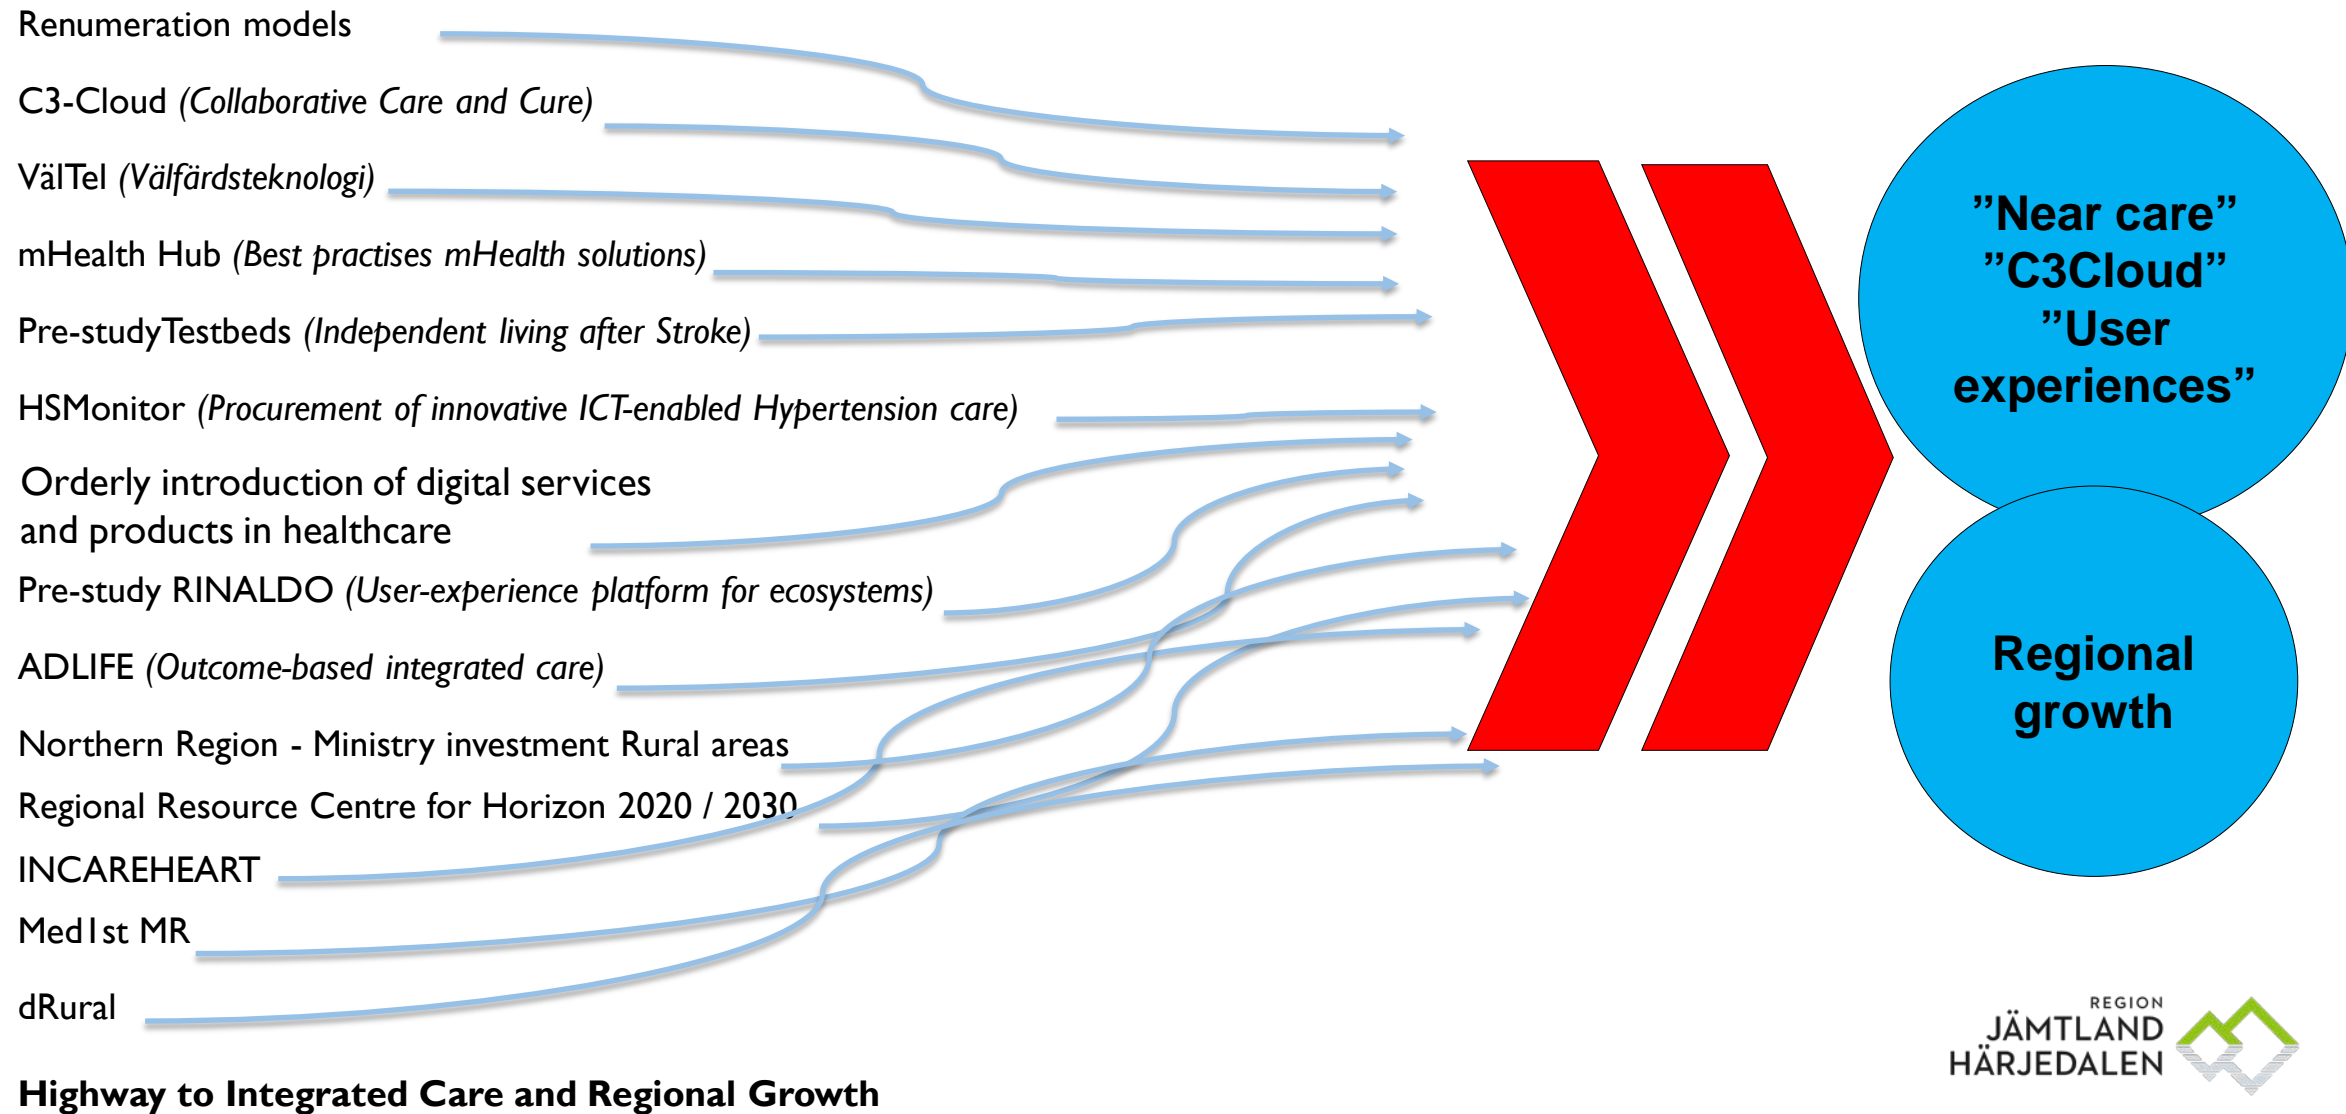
Renumeration models

C3-Cloud *(Collaborative Care and Cure)*

VälTel *(Välfärdsteknologi)*

mHealth Hub *(Best practises mHealth solutions)*

Pre-study Testbeds *(Independent living after Stroke)*

HSMonitor *(Procurement of innovative ICT-enabled Hypertension care)*

Orderly introduction of digital services and products in healthcare

Pre-study RINALDO *(User-experience platform for ecosystems)*

ADLIFE *(Outcome-based integrated care)*

Northern Region - Ministry investment Rural areas

Regional Resource Centre for Horizon 2020 / 2030

INCAREHEART

Med1st MR

dRural

”Near care” ”C3Cloud” ”User experiences”

Regional growth

REGION JÄMTLAND HÄRJEDALEN

Highway to Integrated Care and Regional Growth